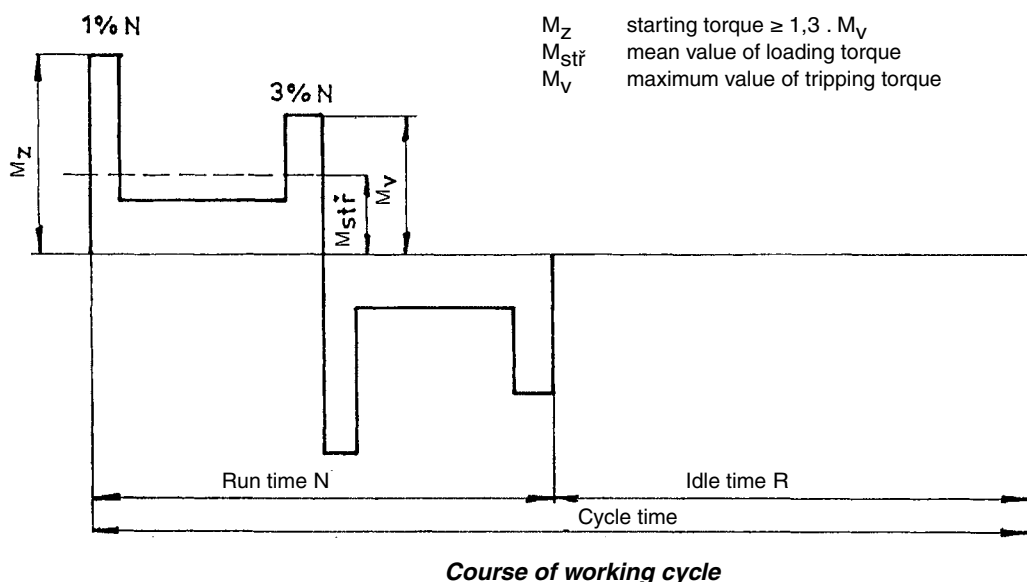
1% N

$M_Z$ starting torque ≥ 1,3 . $M_V$
$M_{stř}$ mean value of loading torque
$M_V$ maximum value of tripping torque

3% N

$M_Z$

$M_V$

$M_{stř}$

Run time N

Idle time R

Cycle time

Course of working cycle